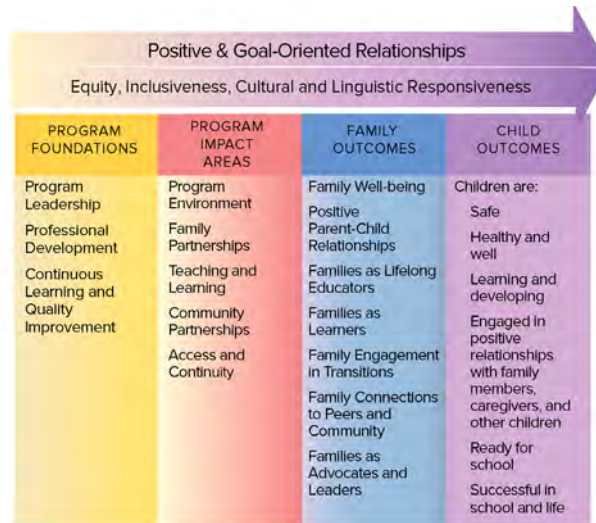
Positive & Goal-Oriented Relationships

Equity, Inclusiveness, Cultural and Linguistic Responsiveness

| PROGRAM FOUNDATIONS | PROGRAM IMPACT AREAS | FAMILY OUTCOMES | CHILD OUTCOMES |
|---|---|---|---|
| Program Leadership | Program Environment | Family Well-being | Children are: |
| Professional Development | Family Partnerships | Positive Parent-Child Relationships | Safe |
| Continuous Learning and Quality Improvement | Teaching and Learning | Families as Lifelong Educators | Healthy and well |
| | Community Partnerships | Families as Learners | Learning and developing |
| | Access and Continuity | Family Engagement in Transitions | Engaged in positive relationships with family members, caregivers, and other children |
| | | Family Connections to Peers and Community | Ready for school |
| | | Families as Advocates and Leaders | Successful in school and life |